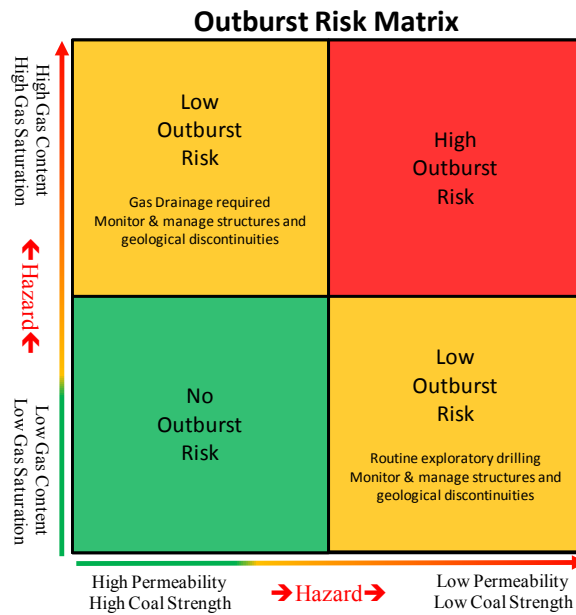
Outburst Risk Matrix

High Gas Content
High Gas Saturation

Hazard

Low Gas Content
Low Gas Saturation

Low Outburst Risk

Gas Drainage required
Monitor & manage structures and geological discontinuities

High Outburst Risk

No Outburst Risk

Low Outburst Risk

Routine exploratory drilling
Monitor & manage structures and geological discontinuities

High Permeability
High Coal Strength

Hazard

Low Permeability
Low Coal Strength